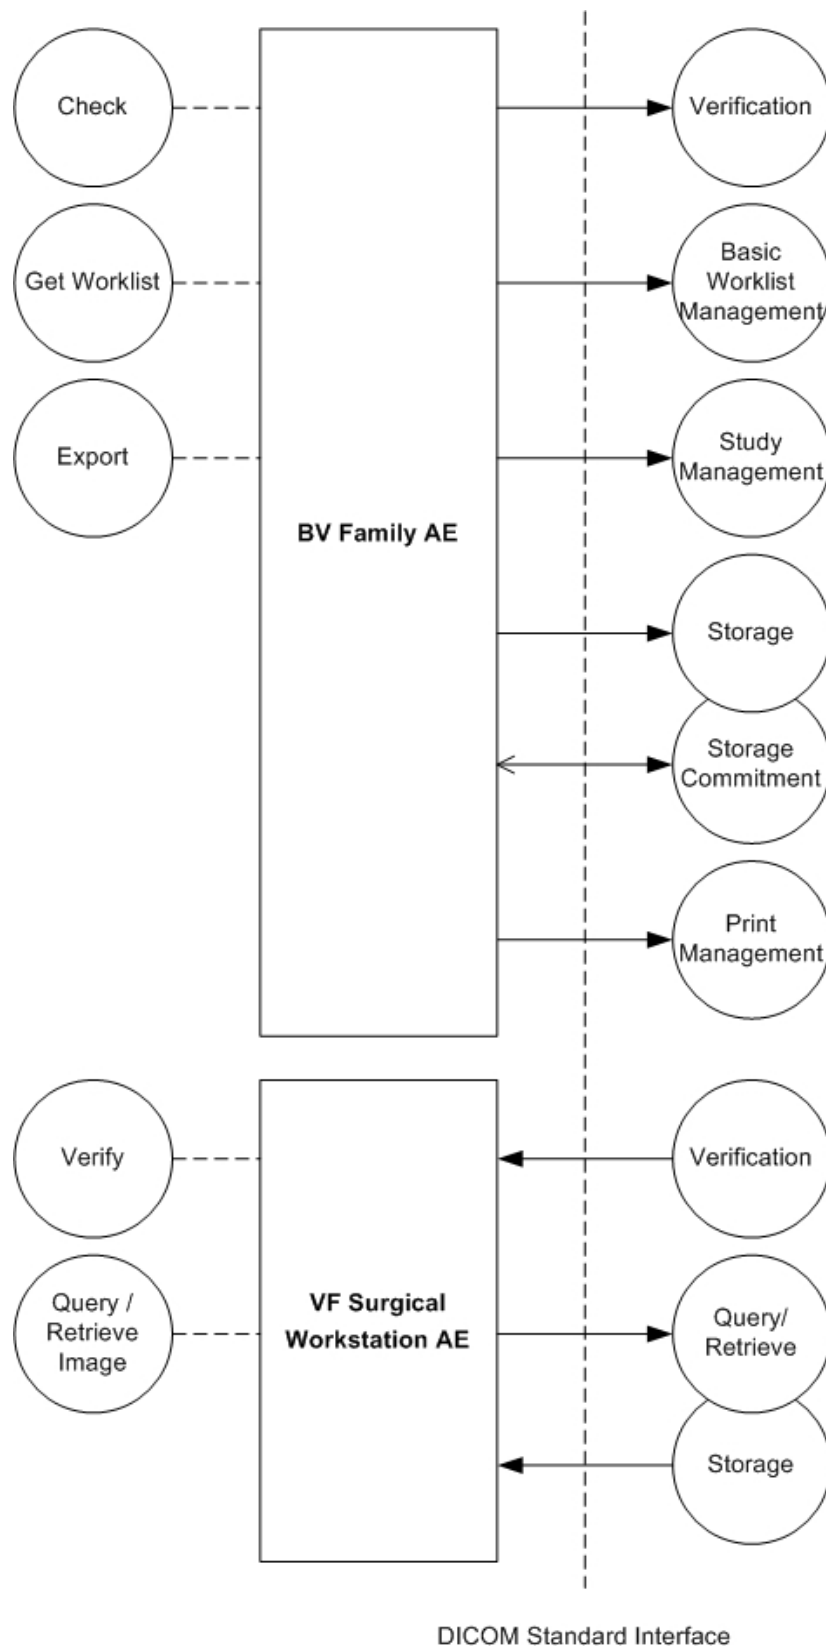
Check

Get Worklist

Export

BV Family AE

Verification

Basic Worklist Management

Study Management

Storage

Storage Commitment

Print Management

Verify

Query / Retrieve Image

VF Surgical Workstation AE

Verification

Query/ Retrieve

Storage

DICOM Standard Interface